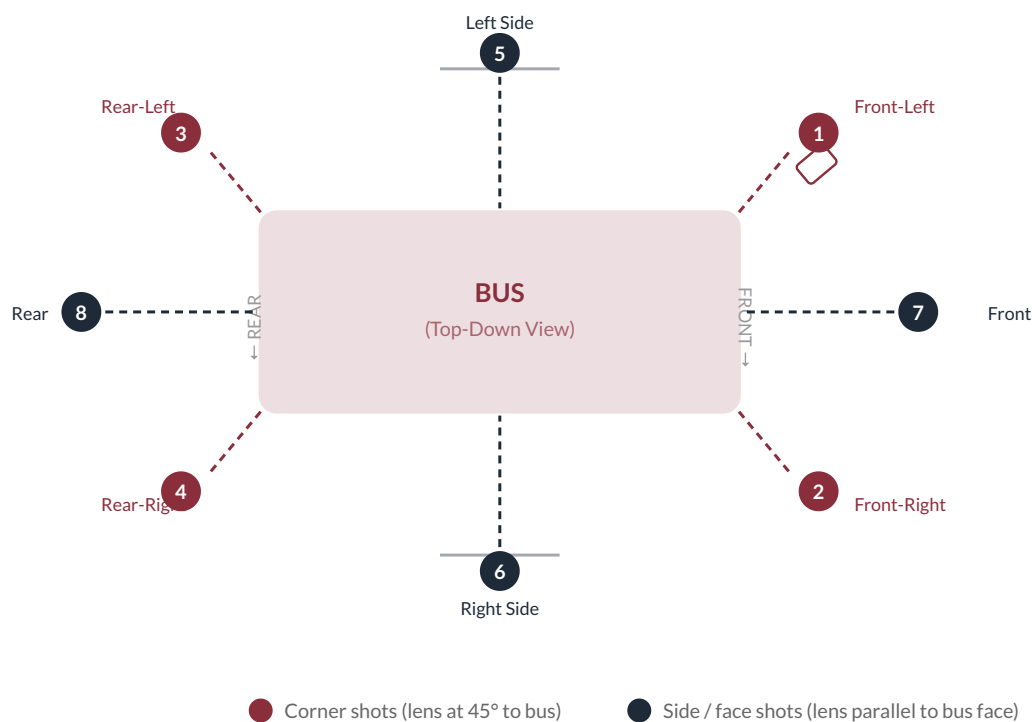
Left Side
5

Rear-Left
3

Front-Left
1

BUS
(Top-Down View)

Rear
8

← REAR

FRONT →

7
Front

4
Rear-Righ

2
Front-Right

6
Right Side

Corner shots (lens at 45° to bus)
Side / face shots (lens parallel to bus face)